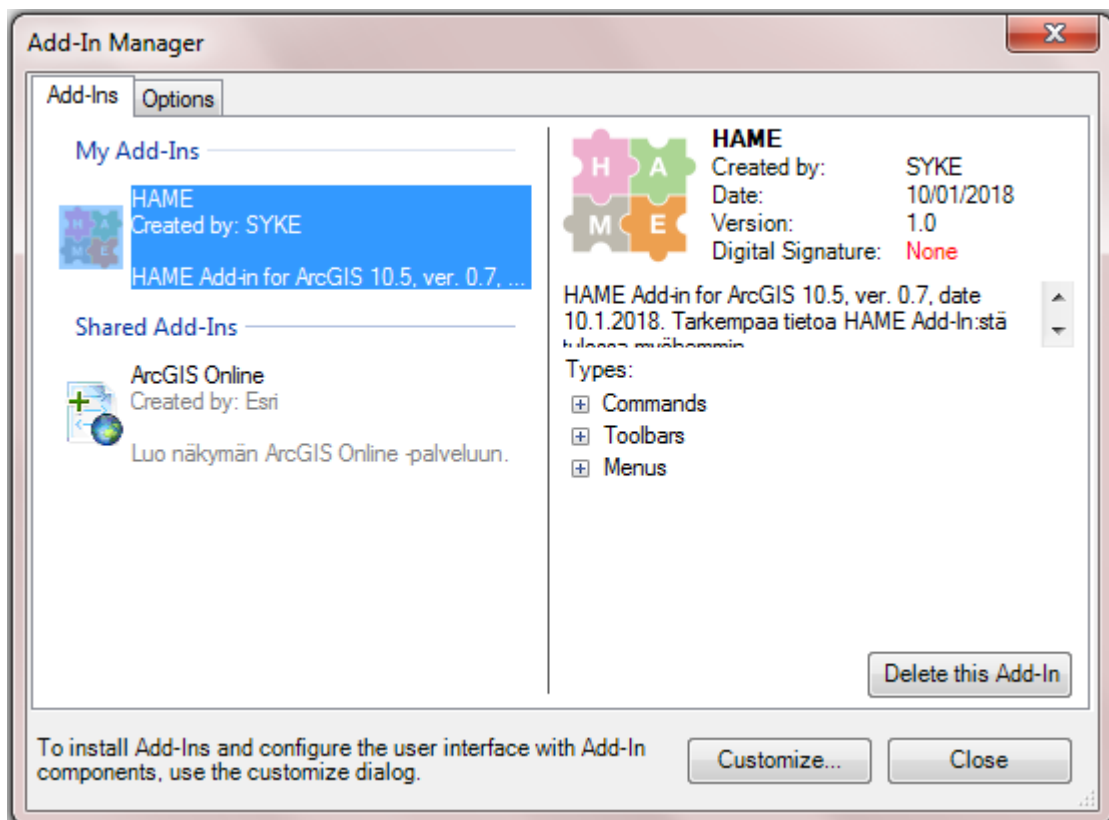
Add-In Manager

Add-Ins | Options

My Add-Ins

HAME
Created by: SYKE

HAME Add-in for ArcGIS 10.5, ver. 0.7, ...

Shared Add-Ins

ArcGIS Online
Created by: Esri

Luo näkymän ArcGIS Online -palveluun.

H A M E

HAME
Created by: SYKE
Date: 10/01/2018
Version: 1.0
Digital Signature: None

HAME Add-in for ArcGIS 10.5, ver. 0.7, date 10.1.2018. Tarkempaa tietoa HAME Add-In:stä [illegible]

Types:
Commands
Toolbars
Menus

Delete this Add-In

To install Add-Ins and configure the user interface with Add-In components, use the customize dialog.

Customize...

Close